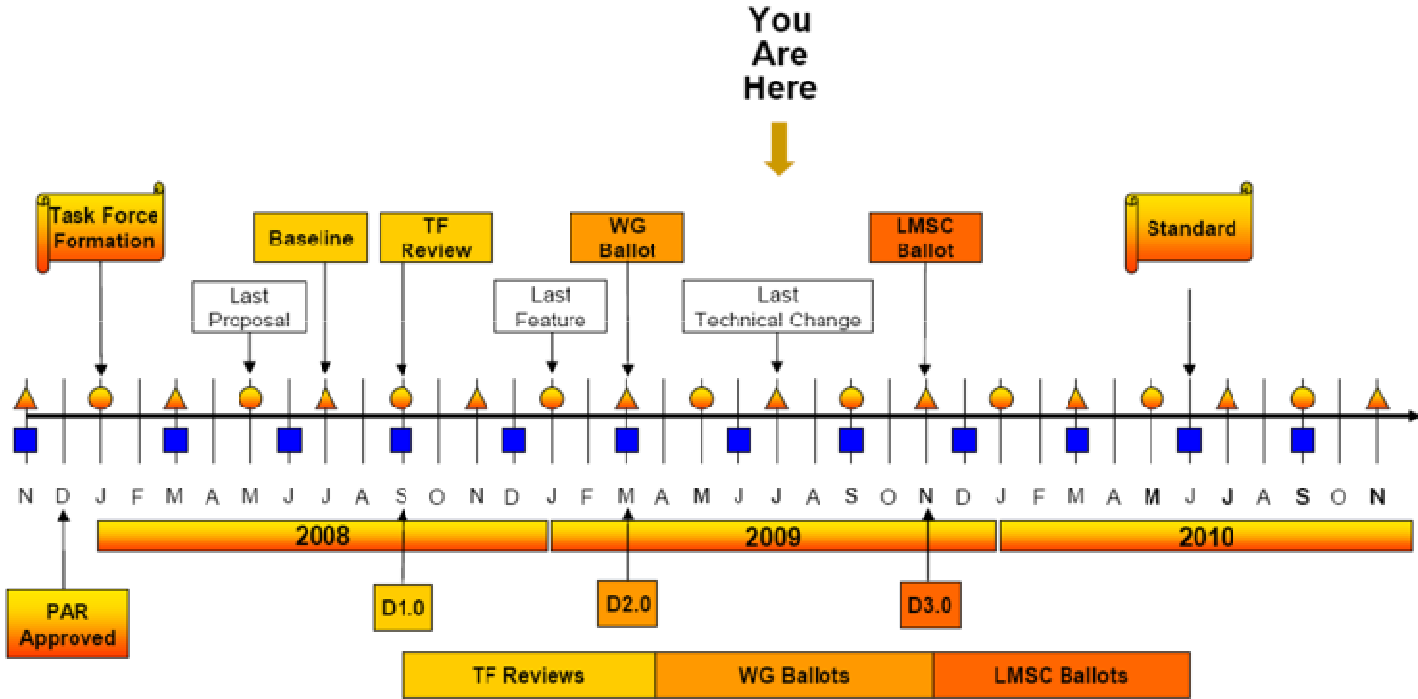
You Are Here

Task Force Formation

Baseline

TF Review

WG Ballot

LMSC Ballot

Standard

Last Proposal

Last Feature

Last Technical Change

N D J F M A M J J A S O N D J F M A M J J A S O N D J F M A M J J A S O N

2008

2009

2010

PAR Approved

D1.0

D2.0

D3.0

TF Reviews

WG Ballots

LMSC Ballots